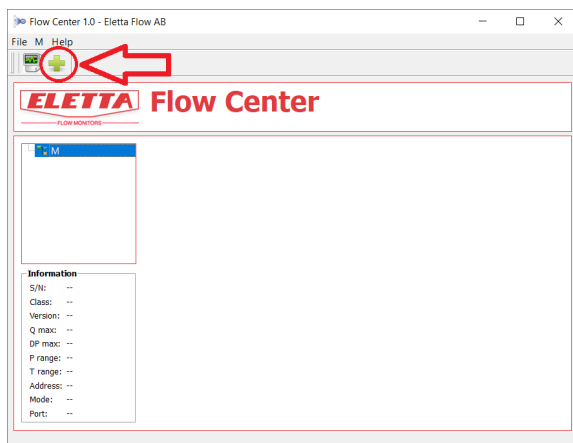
Flow Center 1.0 - Eletta Flow AB

File M Help

ELETTA
FLOW MONITORS

Flow Center

M

Information
S/N: --
Class: --
Version: --
Q max: --
DP max: --
P range: --
T range: --
Address: --
Mode: --
Port: --